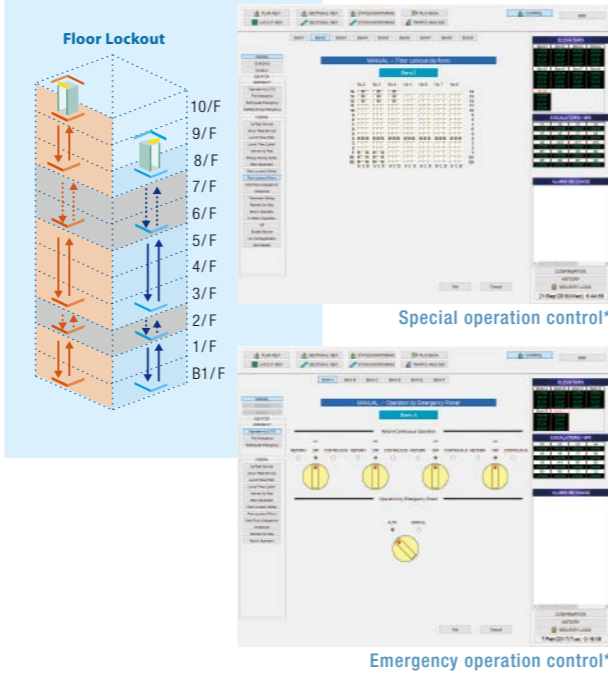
Floor Lockout

10/F
9/F
8/F
7/F
6/F
5/F
4/F
3/F
2/F
1/F
B1/F

MANUAL - Floor Lockout by Floors

ELEVATORS

ESCALATORS

ALARM MESSAGE

Special operation control*

MANUAL - Operation by Emergency Panel

ELEVATORS

ESCALATORS

ALARM MESSAGE

Emergency operation control*